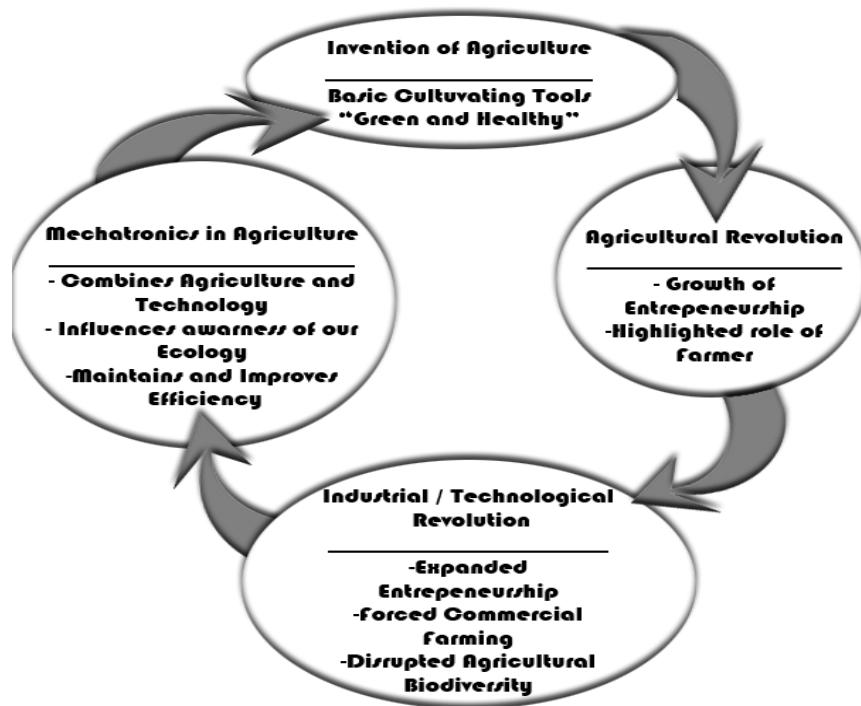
Invention of Agriculture

Basic Cultuvating Tools "Green and Healthy"

Agricultural Revolution

- Growth of Entrepeneurship
-Highlighted role of Farmer

Industrial / Technological Revolution

-Expanded Entrepeneurship
-Forced Commercial Farming
-Disrupted Agricultural Biodiversity

Mechatronics in Agriculture

- Combines Agriculture and Technology
- Influences awarness of our Ecology
-Maintains and Improves Efficiency